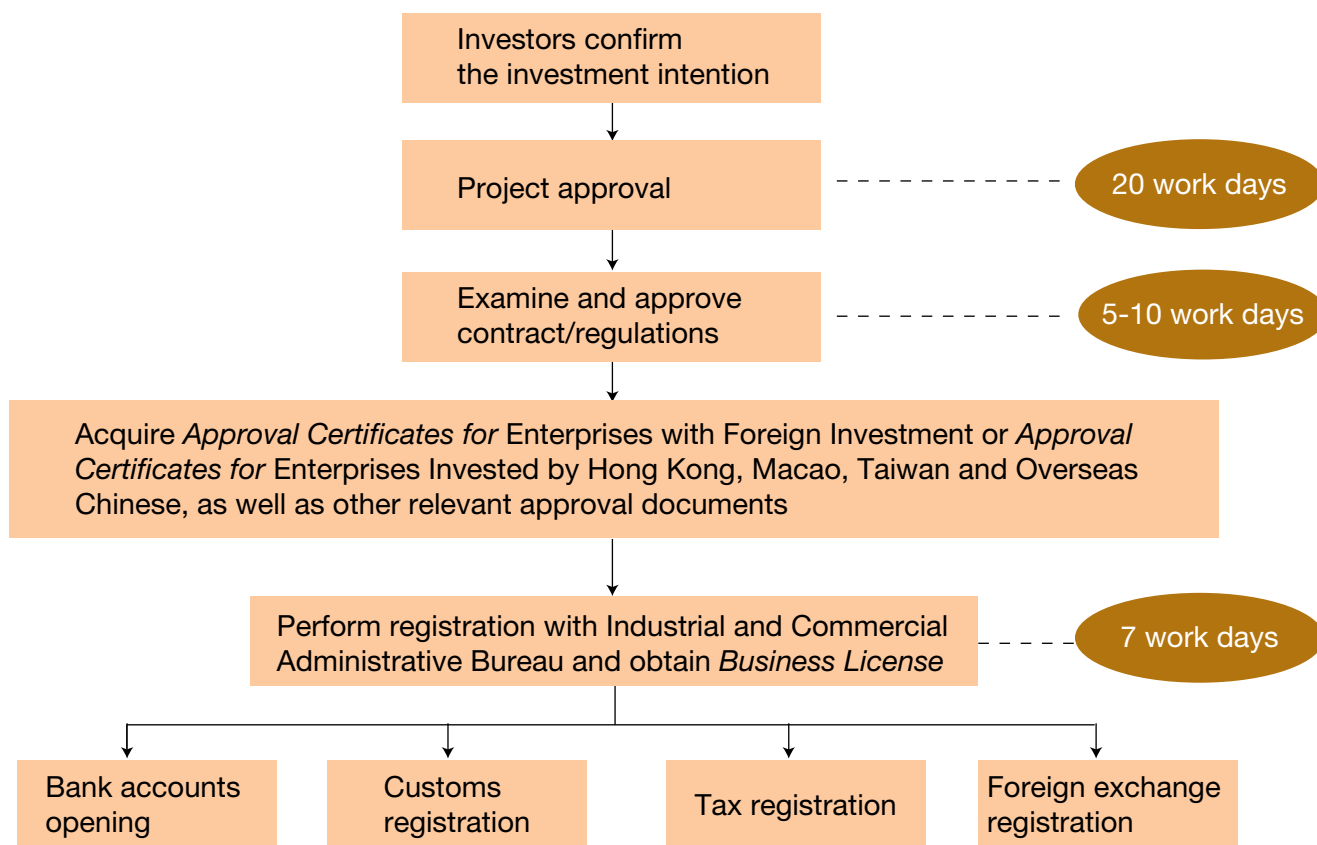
Investors confirm the investment intention

Project approval

20 work days

Examine and approve contract/regulations

5-10 work days

Acquire *Approval Certificates for* Enterprises with Foreign Investment or *Approval Certificates for* Enterprises Invested by Hong Kong, Macao, Taiwan and Overseas Chinese, as well as other relevant approval documents

Perform registration with Industrial and Commercial Administrative Bureau and obtain *Business License*

7 work days

Bank accounts opening

Customs registration

Tax registration

Foreign exchange registration